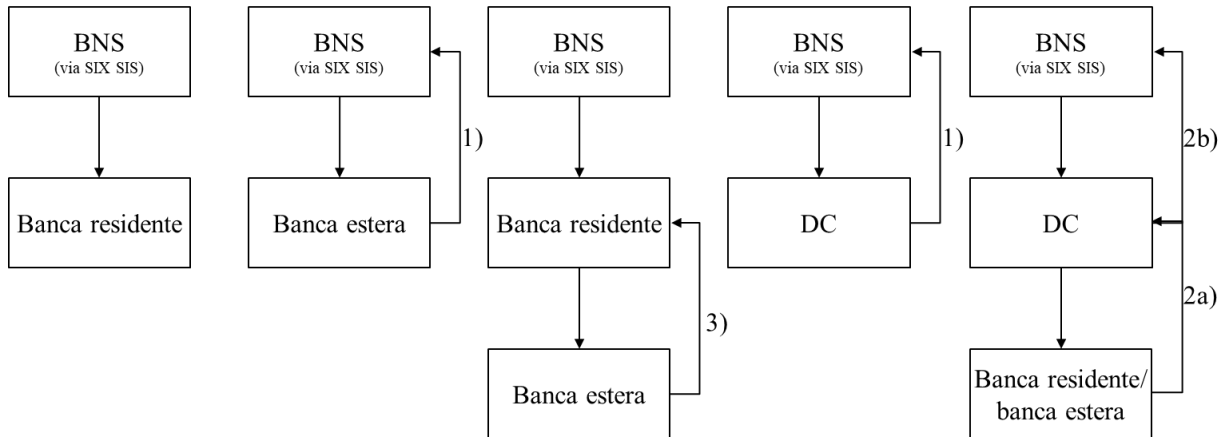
BNS
(via SIX SIS)

Banca residente

BNS
(via SIX SIS)

1)

Banca estera

BNS
(via SIX SIS)

Banca residente

3)

Banca estera

BNS
(via SIX SIS)

1)

DC

BNS
(via SIX SIS)

2b)

DC

2a)

Banca residente/
banca estera